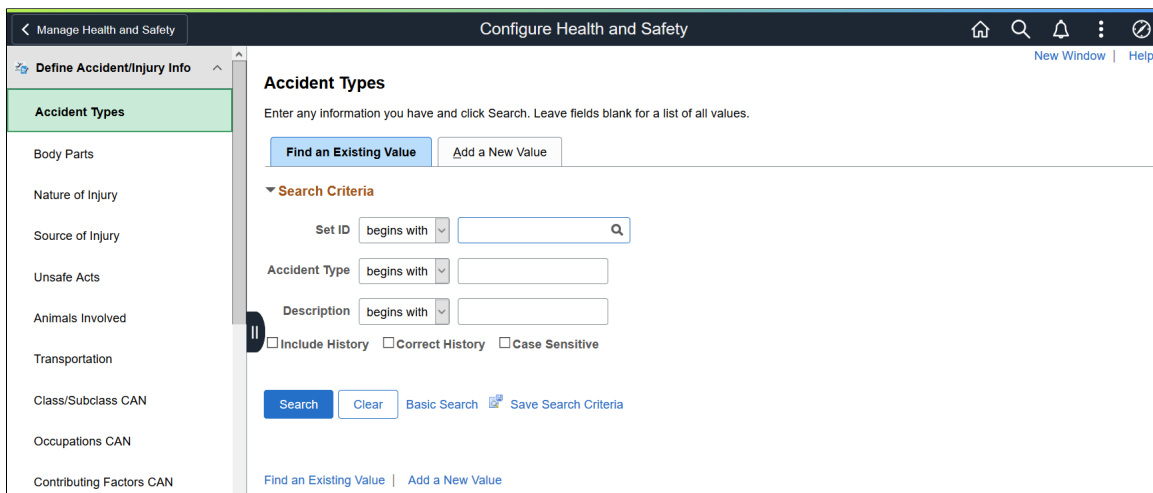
Manage Health and Safety

Configure Health and Safety

New Window | Help

Define Accident/Injury Info

Accident Types

Body Parts

Nature of Injury

Source of Injury

Unsafe Acts

Animals Involved

Transportation

Class/Subclass CAN

Occupations CAN

Contributing Factors CAN

Accident Types

Enter any information you have and click Search. Leave fields blank for a list of all values.

Find an Existing Value | Add a New Value

Search Criteria

Set ID begins with

Accident Type begins with

Description begins with

Include History Correct History Case Sensitive

Search Clear Basic Search Save Search Criteria

Find an Existing Value | Add a New Value